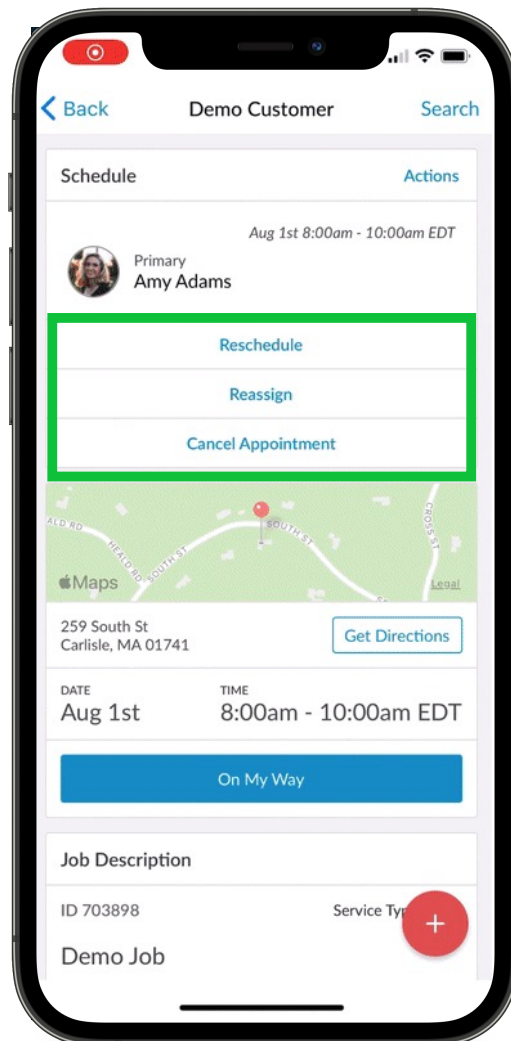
Back
Demo Customer
Search

Schedule
Actions

Aug 1st 8:00am - 10:00am EDT

Primary
Amy Adams

Reschedule
Reassign
Cancel Appointment

ALD RD
HEALD RD
SOUTH ST
SOUTH ST
CROSS ST
Maps
Legal

259 South St
Carlisle, MA 01741

Get Directions

DATE
Aug 1st

TIME
8:00am - 10:00am EDT

On My Way

Job Description

ID 703898

Service Ty

Demo Job

+